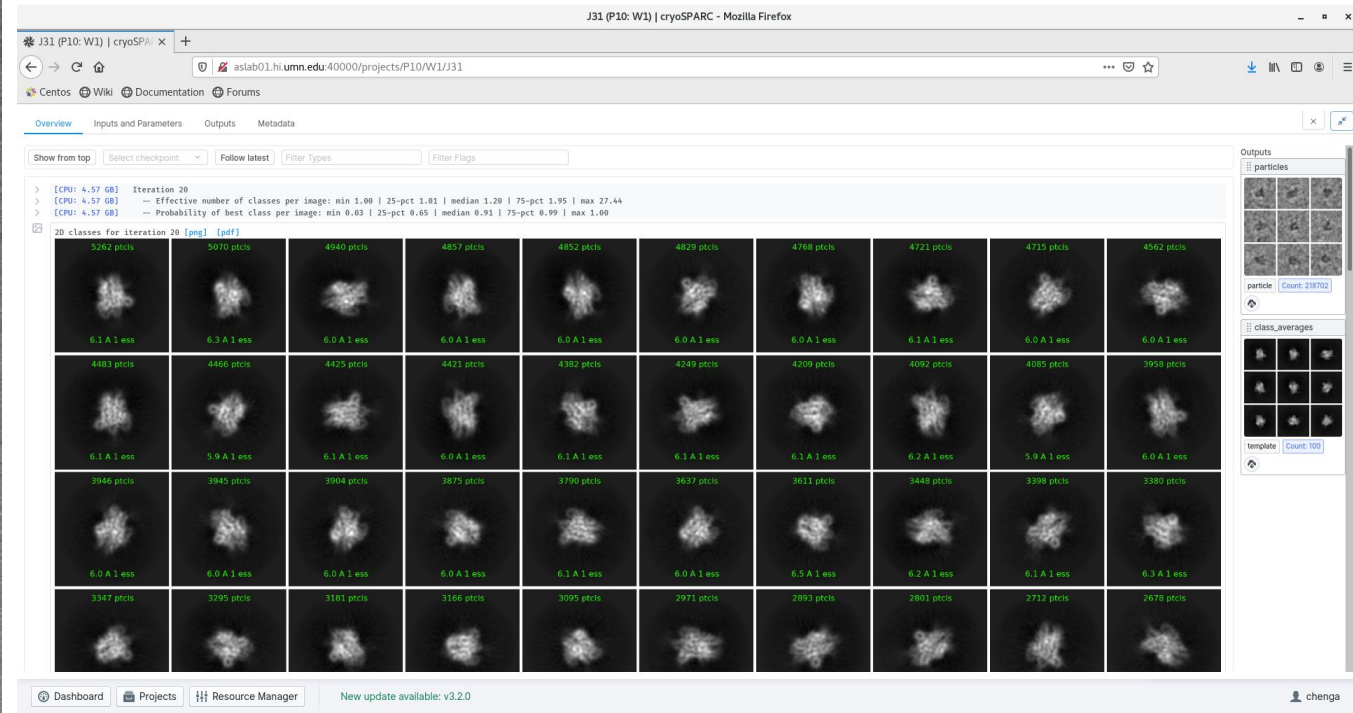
J31 (P10: W1) | cryoSPARC - Mozilla Firefox

J31 (P10: W1) | cryoSPAR ×

aslab01.hi.umn.edu:40000/projects/P10/W1/J31

Centos Wiki Documentation Forums

Overview Inputs and Parameters Outputs Metadata

Show from top Select checkpoint Follow latest Filter Types Filter Flags

[CPU: 4.57 GB] Iteration 20
[CPU: 4.57 GB] -- Effective number of classes per image: min 1.00 | 25-pct 1.01 | median 1.20 | 75-pct 1.95 | max 27.44
[CPU: 4.57 GB] -- Probability of best class per image: min 0.03 | 25-pct 0.65 | median 0.91 | 75-pct 0.99 | max 1.00

2D classes for iteration 20 [png] [pdf]

| 5262 ptcls 6.1 A 1 ess | 5070 ptcls 6.3 A 1 ess | 4940 ptcls 6.0 A 1 ess | 4857 ptcls 6.0 A 1 ess | 4852 ptcls 6.0 A 1 ess | 4829 ptcls 6.0 A 1 ess | 4768 ptcls 6.0 A 1 ess | 4721 ptcls 6.1 A 1 ess | 4715 ptcls 6.0 A 1 ess | 4562 ptcls 6.0 A 1 ess |
|---|---|---|---|---|---|---|---|---|---|
| 4483 ptcls 6.1 A 1 ess | 4466 ptcls 5.9 A 1 ess | 4425 ptcls 6.1 A 1 ess | 4421 ptcls 6.0 A 1 ess | 4382 ptcls 6.1 A 1 ess | 4249 ptcls 6.1 A 1 ess | 4209 ptcls 6.1 A 1 ess | 4092 ptcls 6.2 A 1 ess | 4085 ptcls 5.9 A 1 ess | 3958 ptcls 6.0 A 1 ess |
| 3946 ptcls 6.0 A 1 ess | 3945 ptcls 6.0 A 1 ess | 3904 ptcls 6.0 A 1 ess | 3875 ptcls 6.0 A 1 ess | 3790 ptcls 6.1 A 1 ess | 3637 ptcls 6.0 A 1 ess | 3611 ptcls 6.5 A 1 ess | 3448 ptcls 6.2 A 1 ess | 3398 ptcls 6.1 A 1 ess | 3380 ptcls 6.3 A 1 ess |
| 3347 ptcls | 3295 ptcls | 3181 ptcls | 3166 ptcls | 3095 ptcls | 2971 ptcls | 2893 ptcls | 2801 ptcls | 2712 ptcls | 2678 ptcls |

Outputs
particles
particle Count: 218702
class_averages
template Count: 100

Dashboard Projects Resource Manager New update available: v3.2.0 chenga